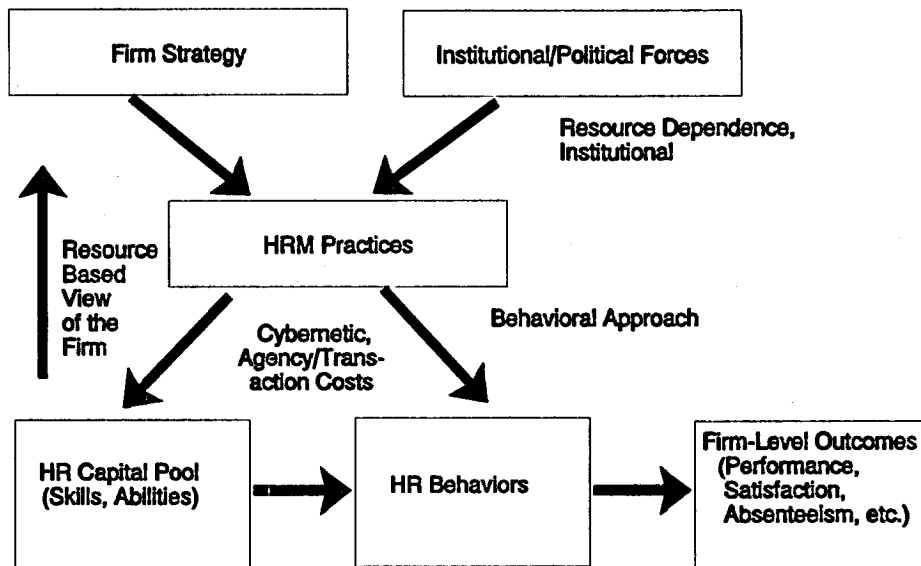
Firm Strategy

Institutional/Political Forces

Resource Dependence, Institutional

Resource Based View of the Firm

HRM Practices

Cybernetic, Agency/Transaction Costs

Behavioral Approach

HR Capital Pool (Skills, Abilities)

HR Behaviors

Firm-Level Outcomes (Performance, Satisfaction, Absenteeism, etc.)